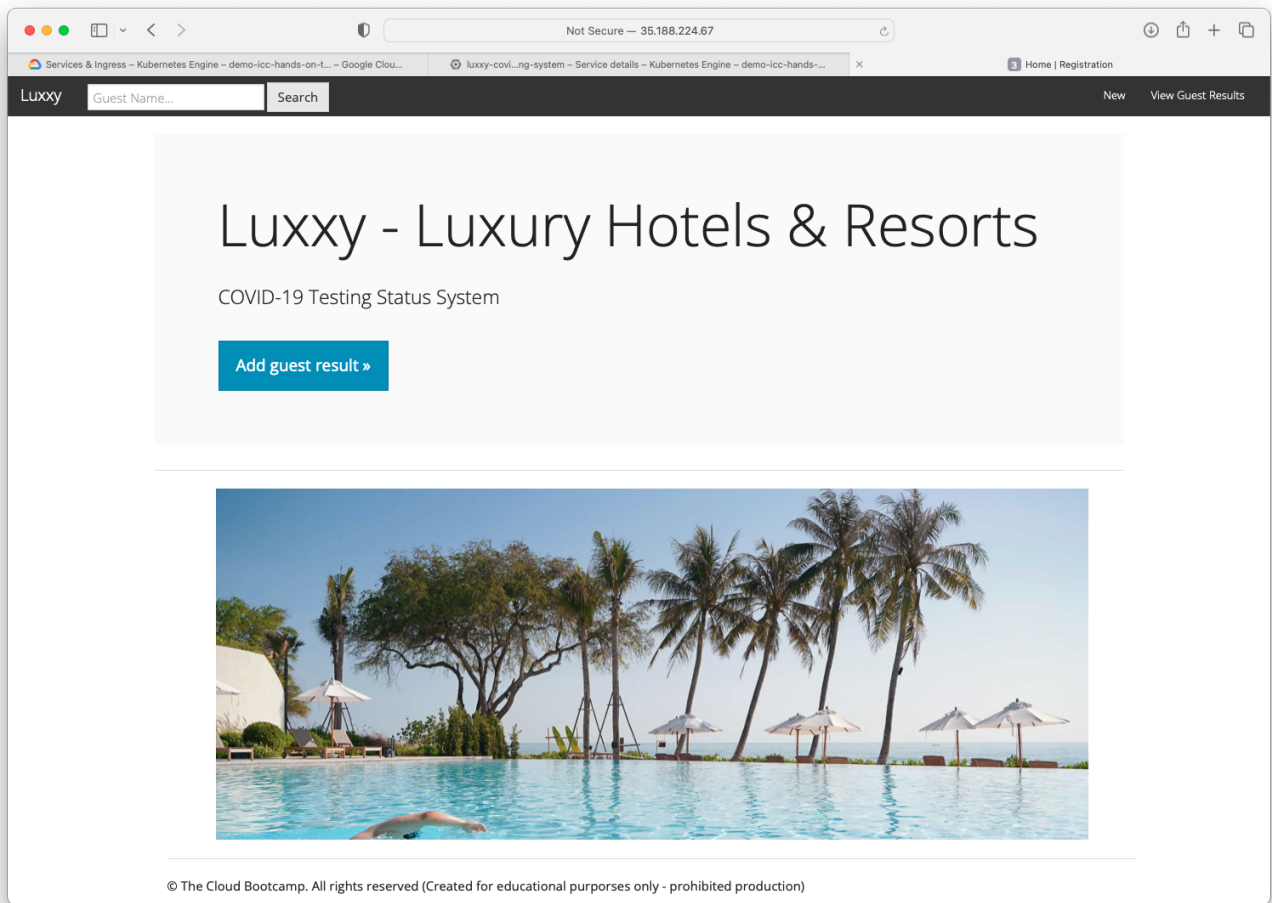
Not Secure — 35.188.224.67

Services & Ingress – Kubernetes Engine – demo-icc-hands-on-t... – Google Clou...
luxxy-covi...ng-system – Service details – Kubernetes Engine – demo-icc-hands-...
Home | Registration

Luxxy
Guest Name...
Search
New
View Guest Results

Luxxy - Luxury Hotels & Resorts

COVID-19 Testing Status System

Add guest result »

© The Cloud Bootcamp. All rights reserved (Created for educational purposes only - prohibited production)